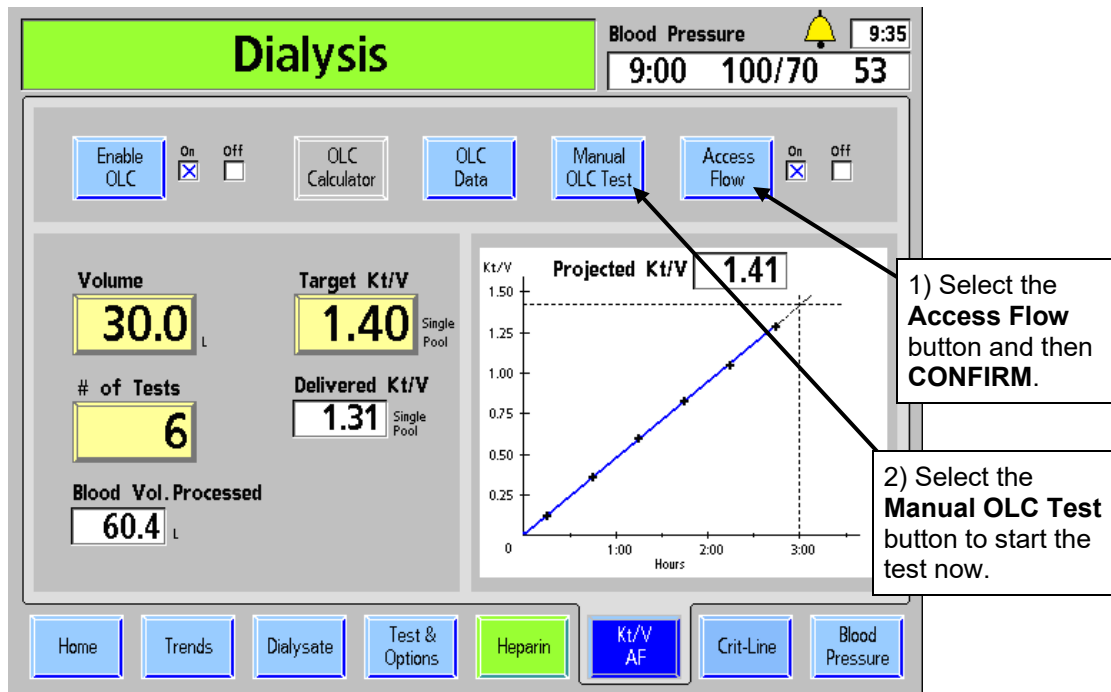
Dialysis

Blood Pressure 9:35
9:00 100/70 53

Enable OLC On Off
OLC Calculator
OLC Data
Manual OLC Test
Access Flow On Off

Volume
30.0 L

Target Kt/V
1.40 Single Pool

# of Tests
6

Delivered Kt/V
1.31 Single Pool

Blood Vol. Processed
60.4 L

Kt/V
Projected Kt/V 1.41
1.50
1.25
1.00
0.75
0.50
0.25
0
1:00
2:00
3:00
Hours

1) Select the **Access Flow** button and then **CONFIRM**.

2) Select the **Manual OLC Test** button to start the test now.

Home
Trends
Dialysate
Test & Options
Heparin
Kt/V AF
Crit-Line
Blood Pressure